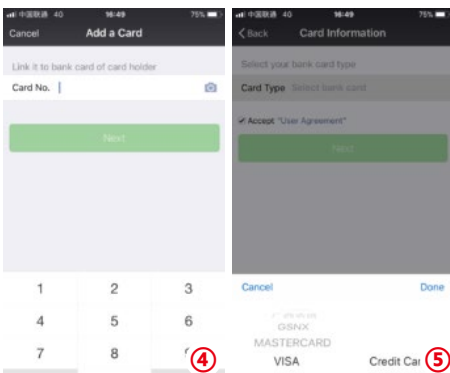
中国联通 4G 16:49 75%

Cancel Add a Card

Link it to bank card of card holder

Card No.

Next

1 2 3

4 5 6

7 8 9

4

中国联通 4G 16:49 75%

Back Card Information

Select your bank card type

Card Type Select bank card

Accept "User Agreement"

Next

Cancel Done

GSNX

MASTERCARD

VISA Credit Ca

5